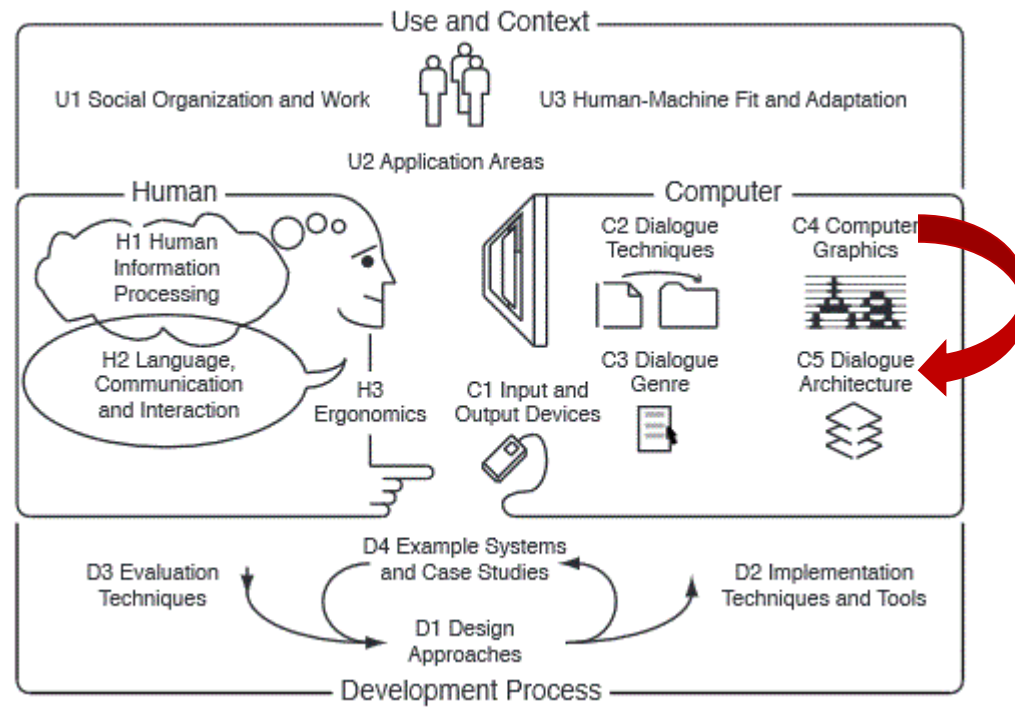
Use and Context

U1 Social Organization and Work

U3 Human-Machine Fit and Adaptation

U2 Application Areas

Human

Computer

H1 Human Information Processing

H2 Language, Communication and Interaction

H3 Ergonomics

C1 Input and Output Devices

C2 Dialogue Techniques

C3 Dialogue Genre

C4 Computer Graphics

C5 Dialogue Architecture

D4 Example Systems and Case Studies

D3 Evaluation Techniques

D1 Design Approaches

D2 Implementation Techniques and Tools

Development Process